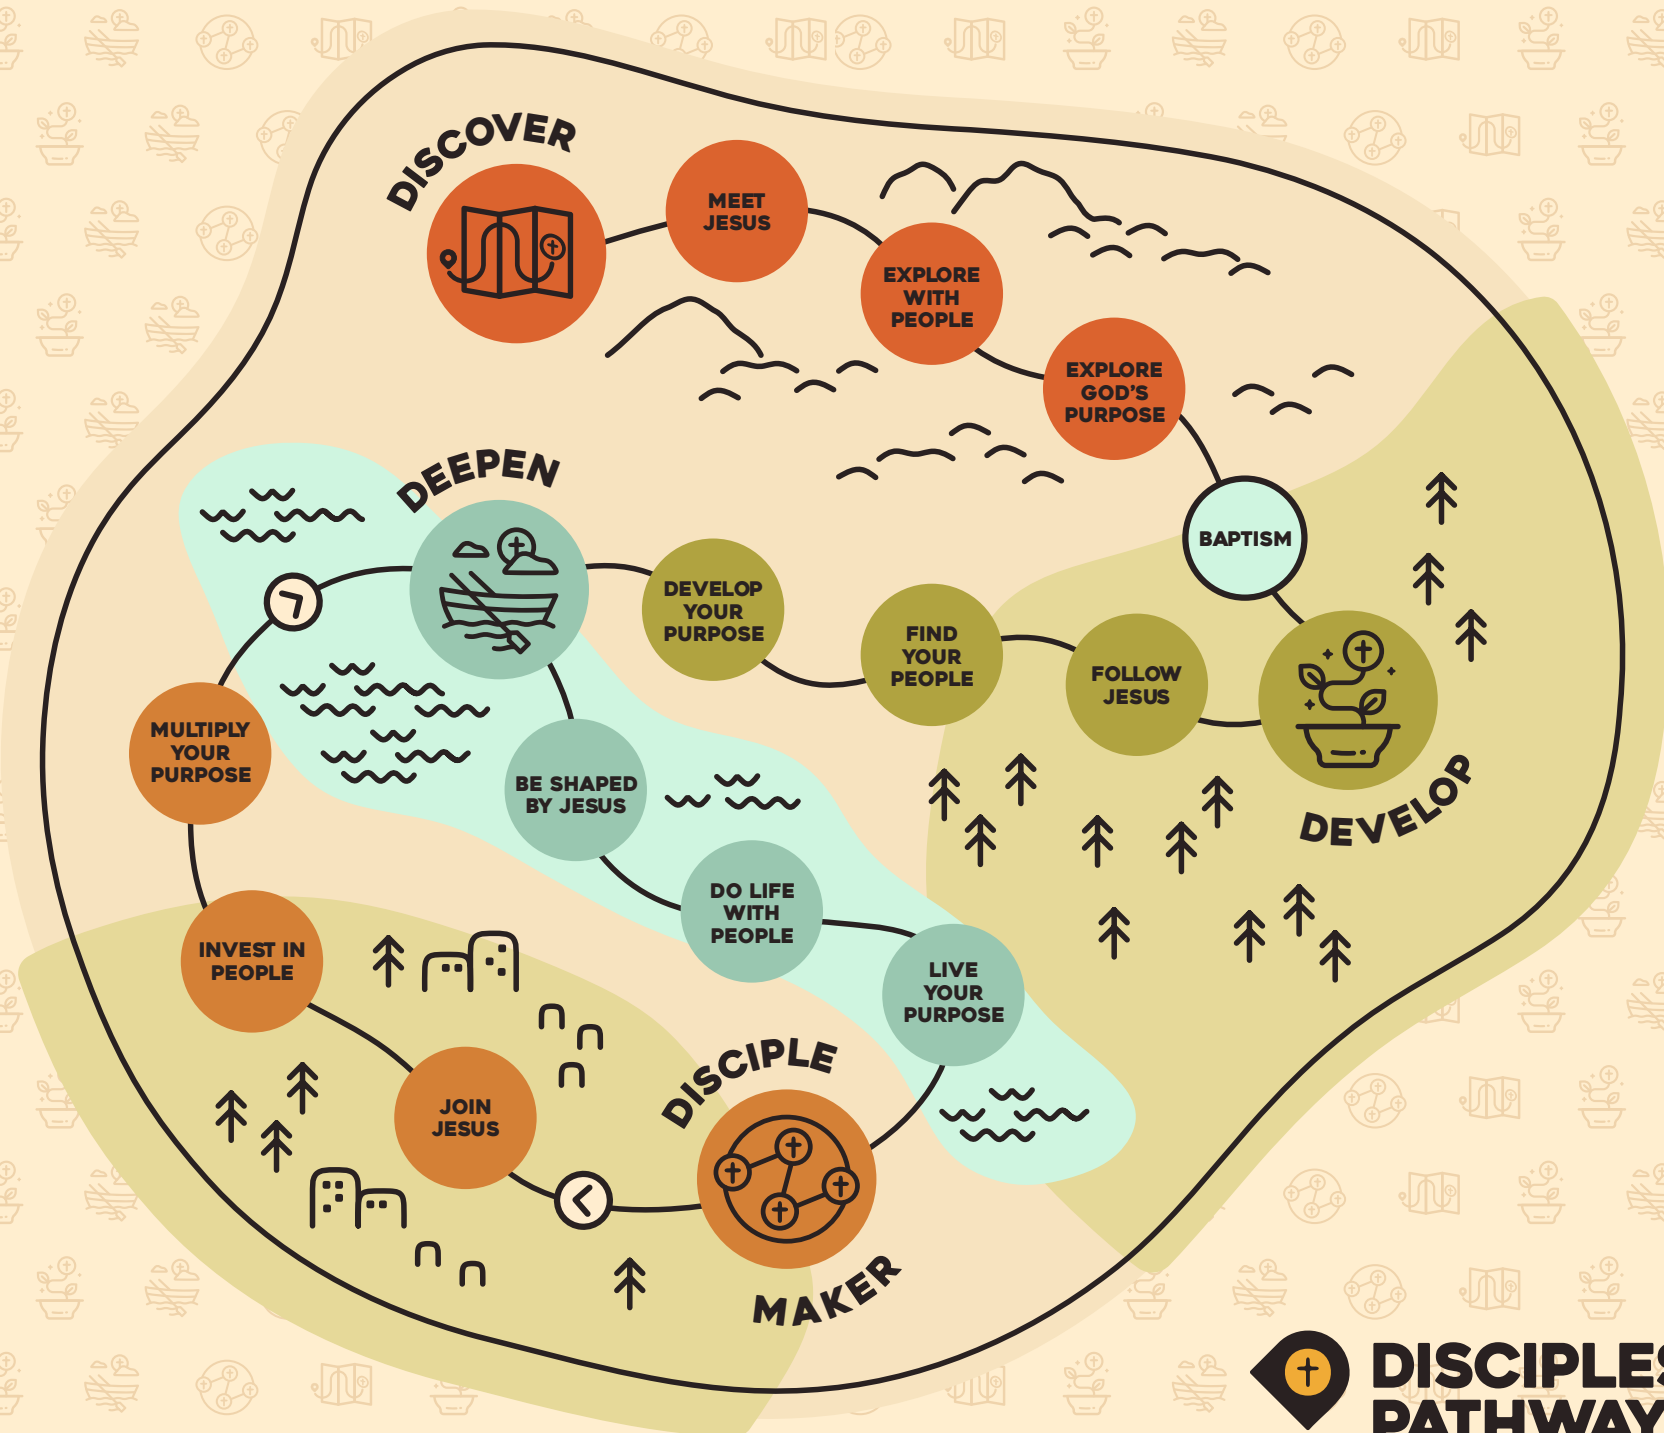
DISCOVER

MEET JESUS

EXPLORE WITH PEOPLE

EXPLORE GOD'S PURPOSE

BAPTISM

DEVELOP

FOLLOW JESUS

FIND YOUR PEOPLE

DEVELOP YOUR PURPOSE

DEEPEN

BE SHAPED BY JESUS

DO LIFE WITH PEOPLE

LIVE YOUR PURPOSE

DISCIPLE MAKER

JOIN JESUS

INVEST IN PEOPLE

MULTIPLY YOUR PURPOSE

DISCIPLES PATHWAY